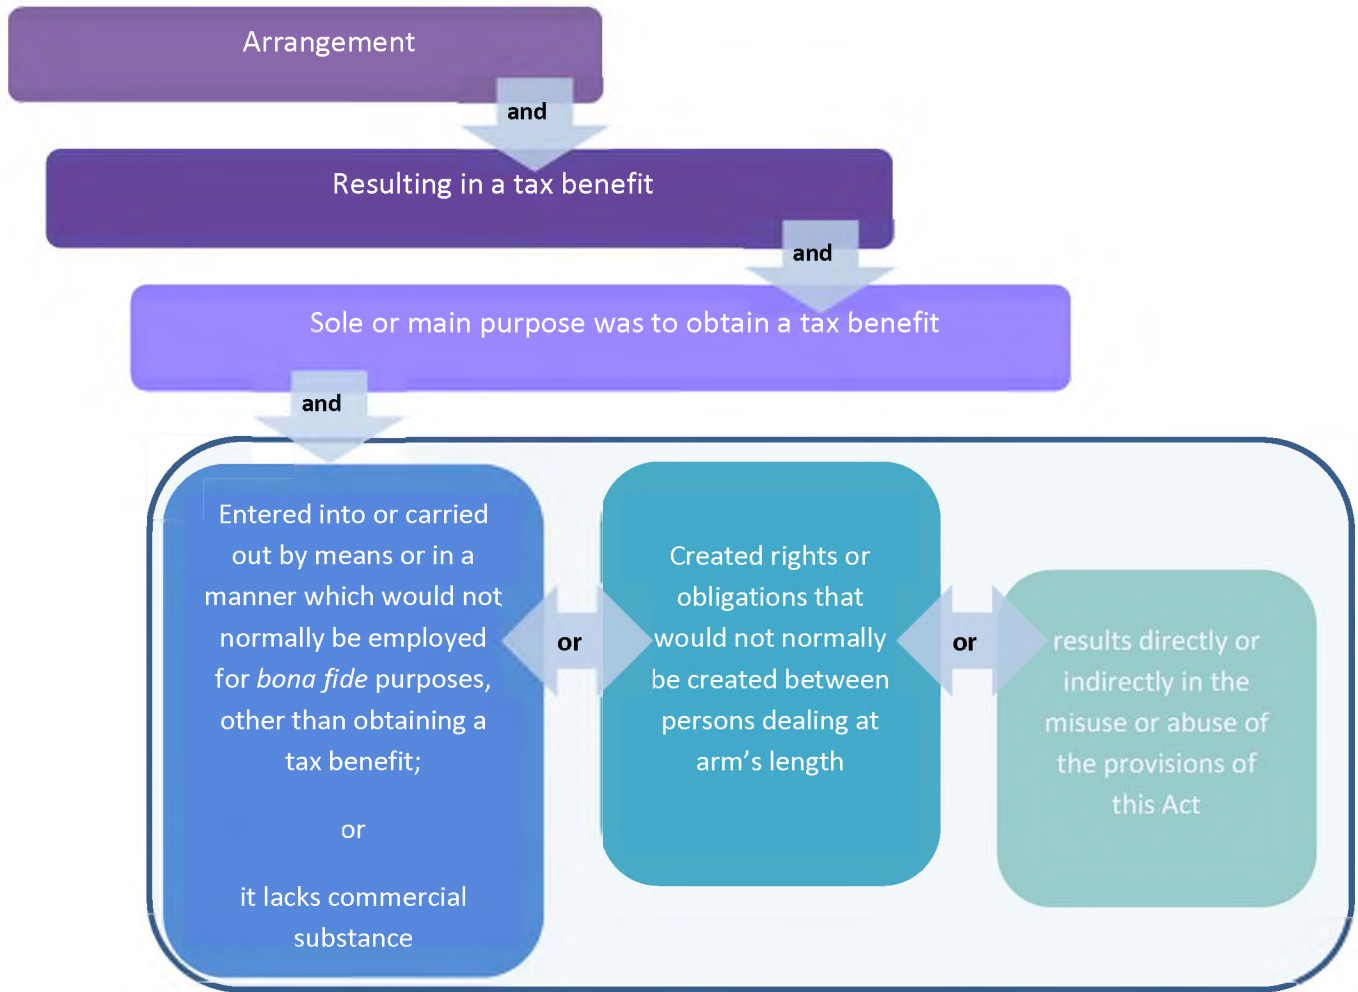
Arrangement

and

Resulting in a tax benefit

and

Sole or main purpose was to obtain a tax benefit

and

Entered into or carried out by means or in a manner which would not normally be employed for *bona fide* purposes, other than obtaining a tax benefit;

or

it lacks commercial substance

or

Created rights or obligations that would not normally be created between persons dealing at arm's length

or

results directly or indirectly in the misuse or abuse of the provisions of this Act